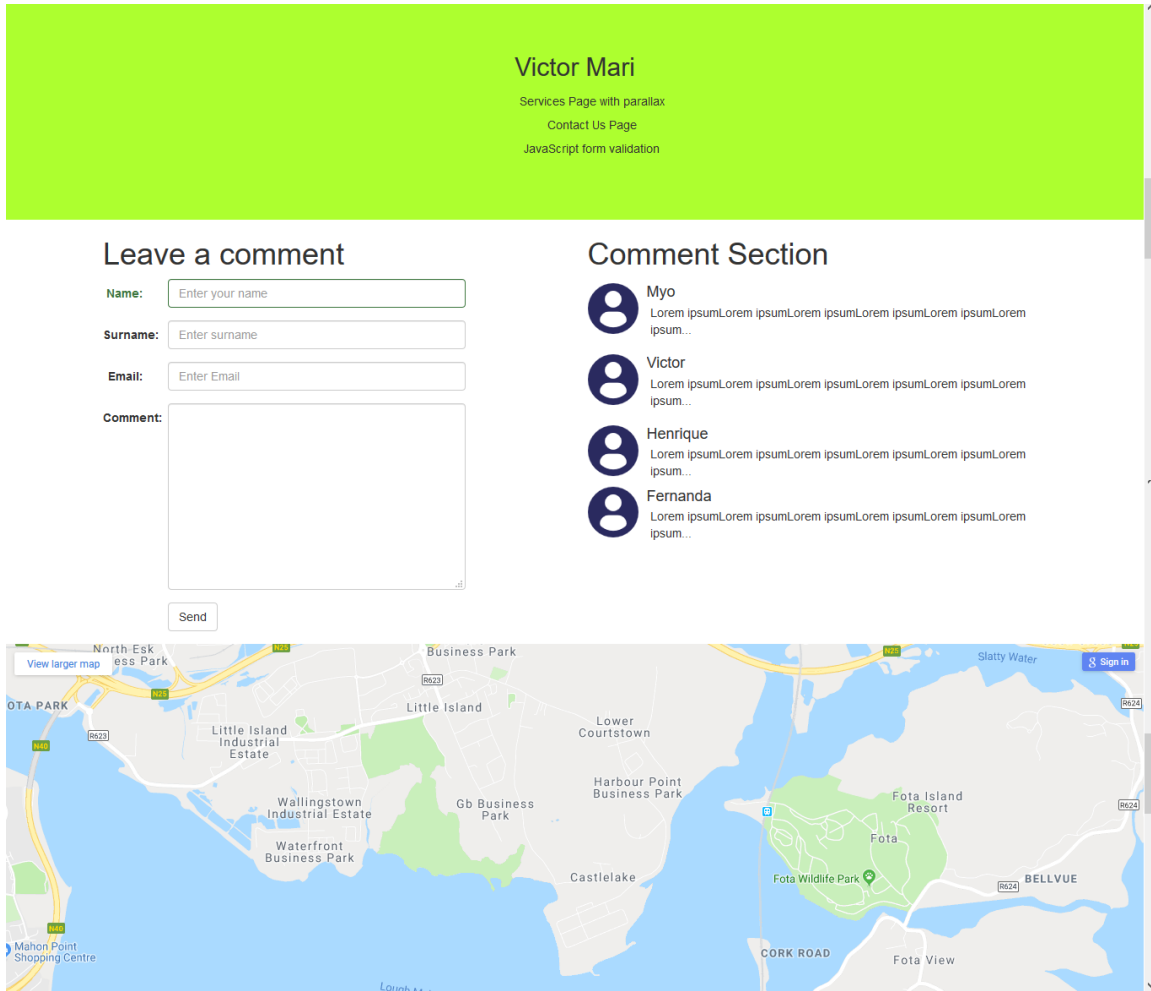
Victor Mari

Services Page with parallax

Contact Us Page

JavaScript form validation

Leave a comment

Name: Enter your name

Surname: Enter surname

Email: Enter Email

Comment:

Send

Comment Section

Myo
Lorem ipsumLorem ipsumLorem ipsumLorem ipsumLorem ipsumLorem ipsum...

Victor
Lorem ipsumLorem ipsumLorem ipsumLorem ipsumLorem ipsumLorem ipsum...

Henrique
Lorem ipsumLorem ipsumLorem ipsumLorem ipsumLorem ipsumLorem ipsum...

Fernanda
Lorem ipsumLorem ipsumLorem ipsumLorem ipsumLorem ipsumLorem ipsum...

View larger map

North Esk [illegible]ess Park

N25

Business Park

N25

Slatty Water

Sign in

OTA PARK

R623

Little Island

R624

N40

R623

Little Island Industrial Estate

Lower Courtstown

Harbour Point Business Park

Wallingstown Industrial Estate

Gb Business Park

Fota Island Resort

R624

Fota

Waterfront Business Park

Castlelake

Fota Wildlife Park

R624

BELLVUE

N40

Mahon Point Shopping Centre

CORK ROAD

Fota View

Lough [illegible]